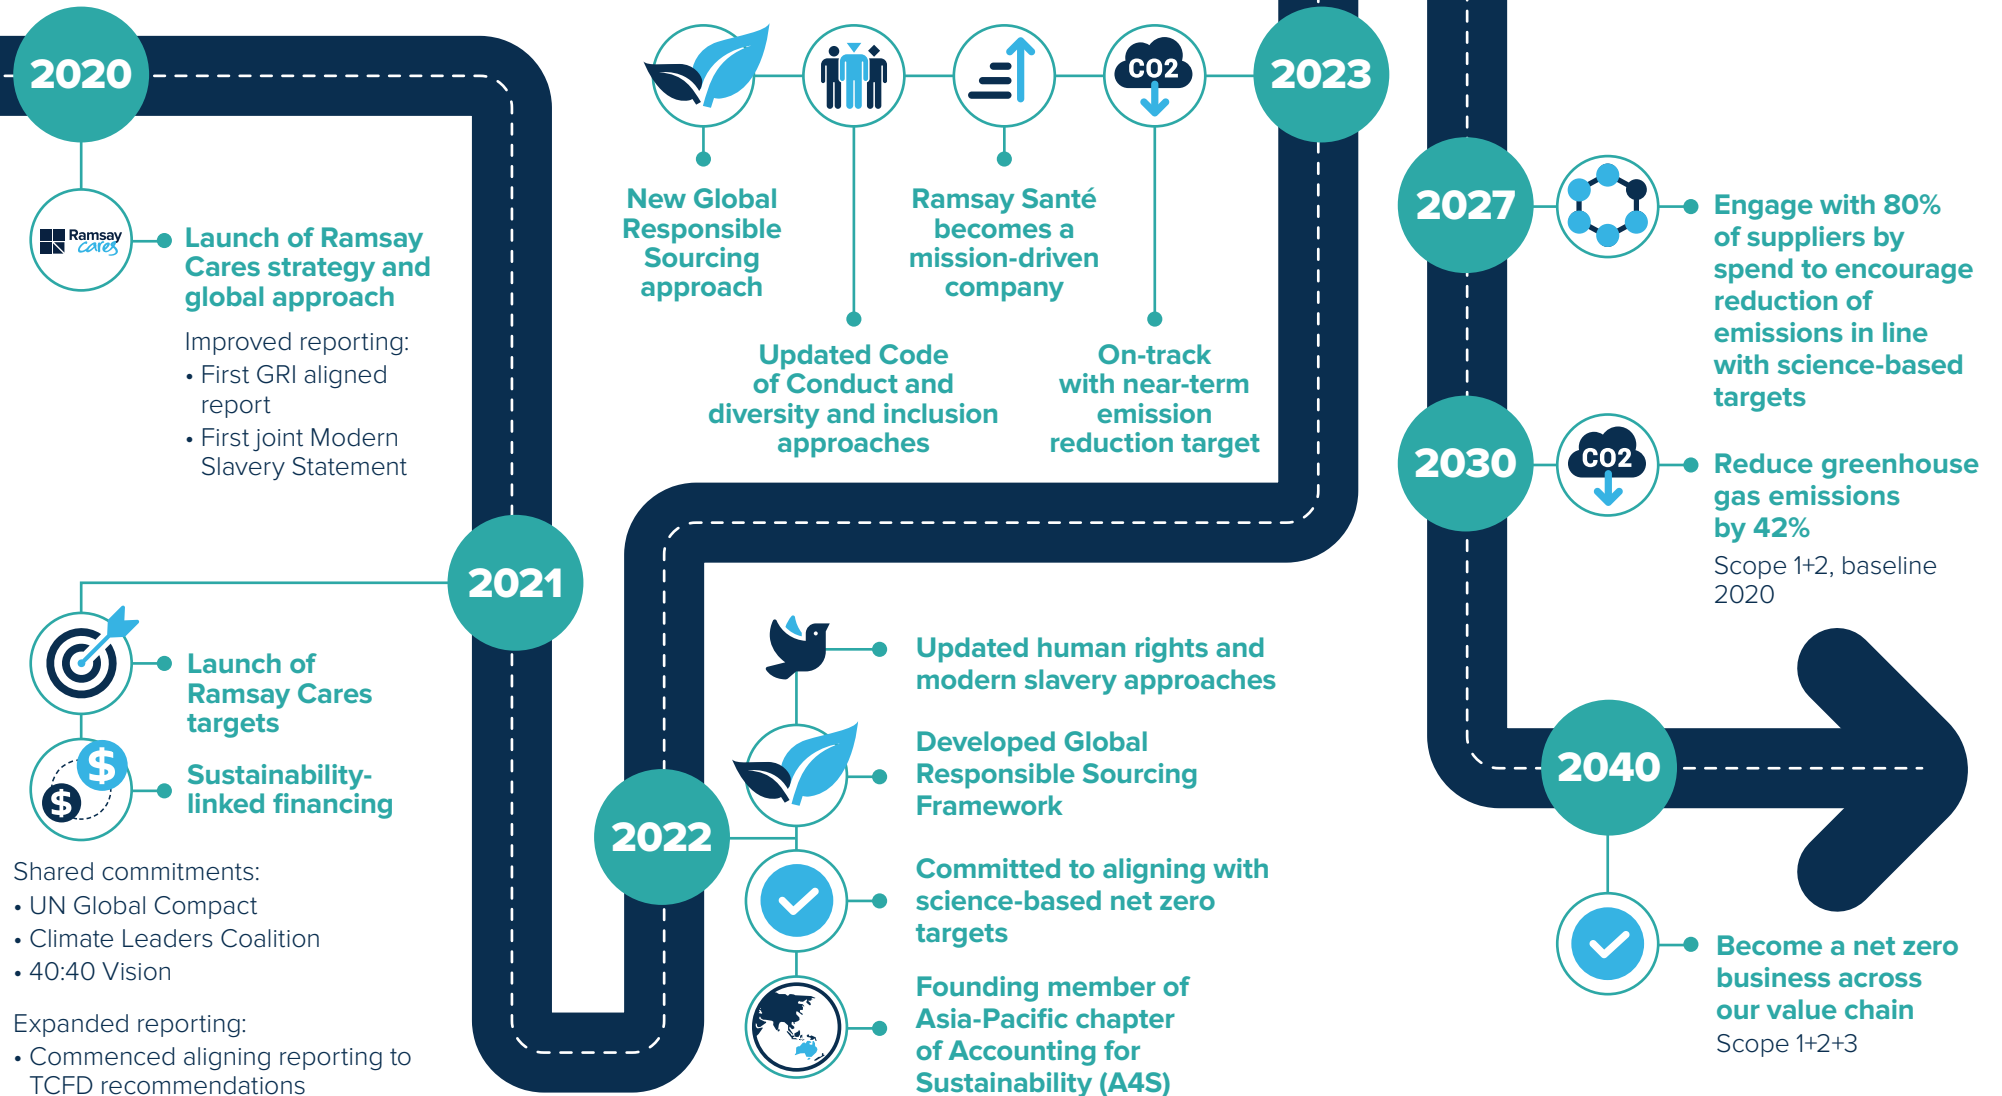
2020

Ramsay cares

Launch of Ramsay Cares strategy and global approach

Improved reporting:
• First GRI aligned report
• First joint Modern Slavery Statement

2021

Launch of Ramsay Cares targets

Sustainability-linked financing

Shared commitments:
• UN Global Compact
• Climate Leaders Coalition
• 40:40 Vision

Expanded reporting:
• Commenced aligning reporting to TCFD recommendations

New Global Responsible Sourcing approach

Updated Code of Conduct and diversity and inclusion approaches

Ramsay Santé becomes a mission-driven company

CO2

On-track with near-term emission reduction target

2023

2022

Updated human rights and modern slavery approaches

Developed Global Responsible Sourcing Framework

Committed to aligning with science-based net zero targets

Founding member of Asia-Pacific chapter of Accounting for Sustainability (A4S)

2027

Engage with 80% of suppliers by spend to encourage reduction of emissions in line with science-based targets

2030

CO2

Reduce greenhouse gas emissions by 42%
Scope 1+2, baseline 2020

2040

Become a net zero business across our value chain
Scope 1+2+3